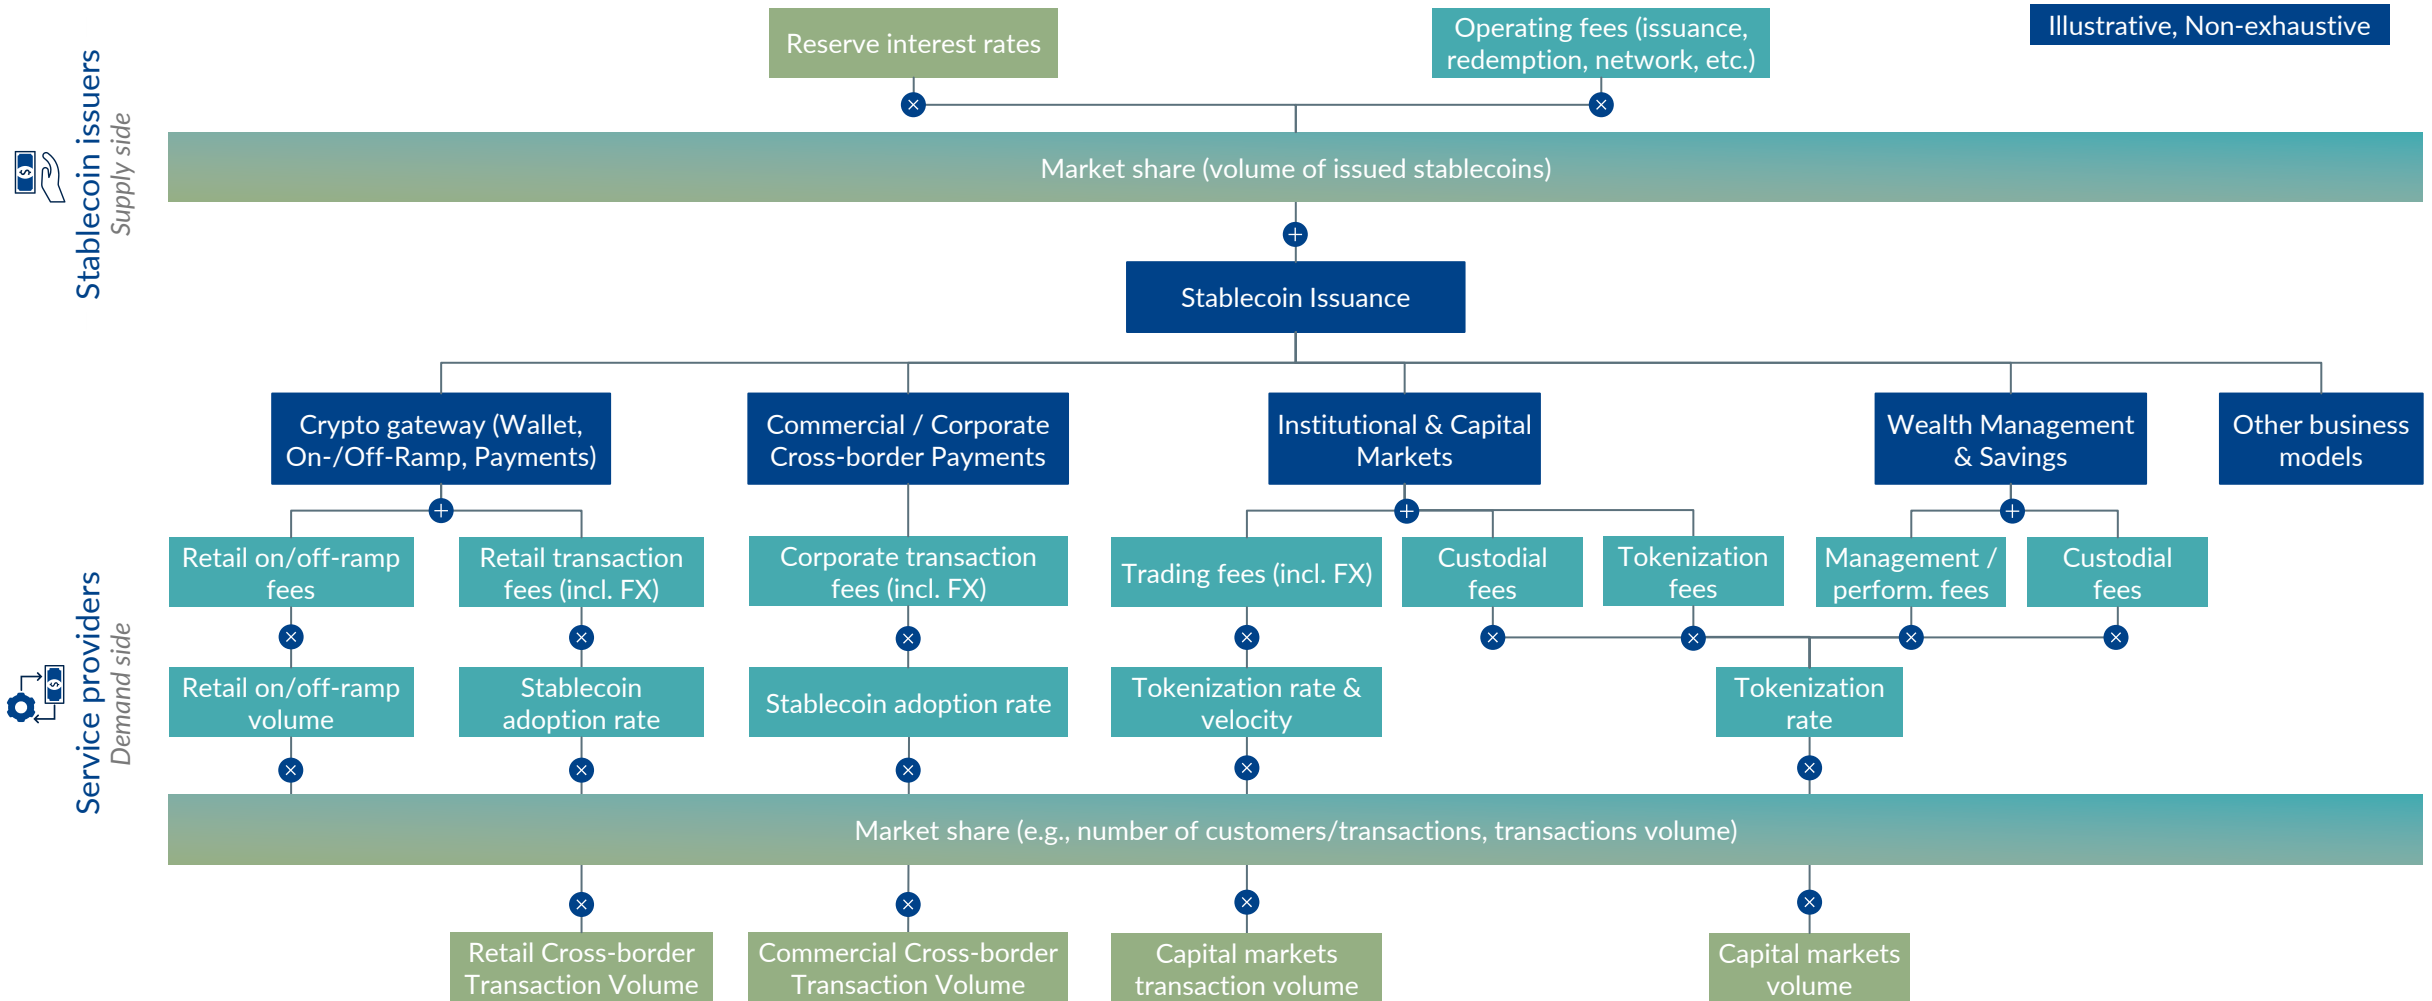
Illustrative, Non-exhaustive

Stablecoin issuers
Supply side

Reserve interest rates

Operating fees (issuance, redemption, network, etc.)

Market share (volume of issued stablecoins)

Stablecoin Issuance

Crypto gateway (Wallet, On-/Off-Ramp, Payments)

Commercial / Corporate Cross-border Payments

Institutional & Capital Markets

Wealth Management & Savings

Other business models

Service providers
Demand side

Retail on/off-ramp fees

Retail transaction fees (incl. FX)

Corporate transaction fees (incl. FX)

Trading fees (incl. FX)

Custodial fees

Tokenization fees

Management / perform. fees

Custodial fees

Retail on/off-ramp volume

Stablecoin adoption rate

Stablecoin adoption rate

Tokenization rate & velocity

Tokenization rate

Market share (e.g., number of customers/transactions, transactions volume)

Retail Cross-border Transaction Volume

Commercial Cross-border Transaction Volume

Capital markets transaction volume

Capital markets volume